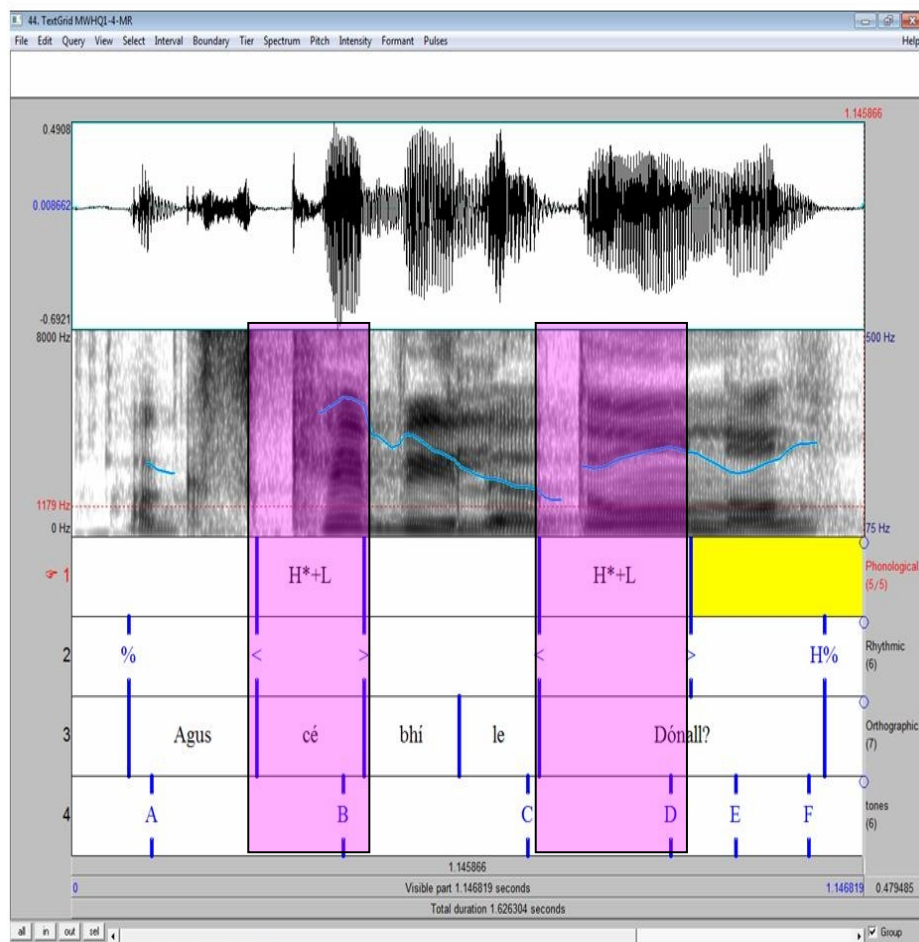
44. TextGrid MWHQ1-4-MR

File Edit Query View Select Interval Boundary Tier Spectrum Pitch Intensity Formant Pulses Help

1.145866

0.4908

0.008662

-0.6921

8000 Hz

500 Hz

1179 Hz

0 Hz

75 Hz

1 H*+L H*+L Phonological (5/5)

2 % < > < > H% Rhythmic (6)

3 Agus cé bhí le Dónall? Orthographic (7)

4 A B C D E F tones (6)

1.145866

0 Visible part 1.146819 seconds 1.146819 0.479485

Total duration 1.626304 seconds

all in out sel

Group